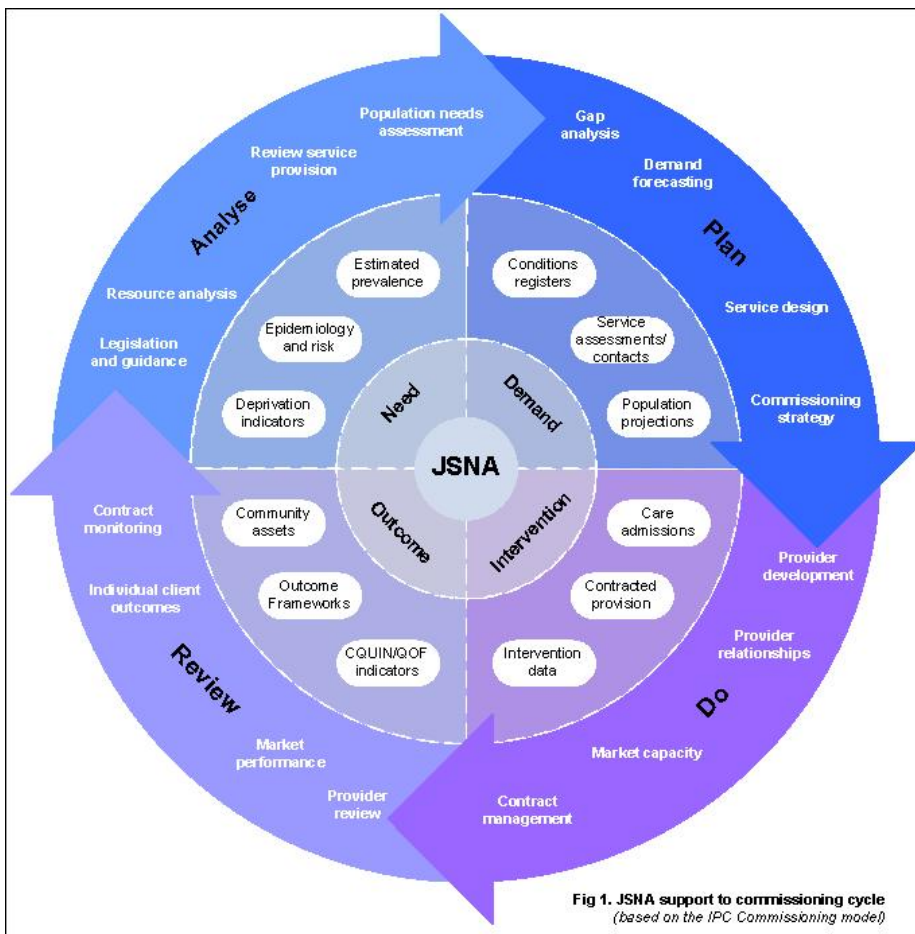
Analyse

Population needs assessment

Review service provision

Resource analysis

Legislation and guidance

Plan

Gap analysis

Demand forecasting

Service design

Commissioning strategy

Do

Provider development

Provider relationships

Market capacity

Contract management

Review

Contract monitoring

Individual client outcomes

Market performance

Provider review

Estimated prevalence

Epidemiology and risk

Deprivation indicators

Conditions registers

Service assessments/ contacts

Population projections

Community assets

Outcome Frameworks

CQUIN/QOF indicators

Care admissions

Contracted provision

Intervention data

Need

Demand

Outcome

Intervention

JSNA

Fig 1. JSNA support to commissioning cycle
(based on the IPC Commissioning model)